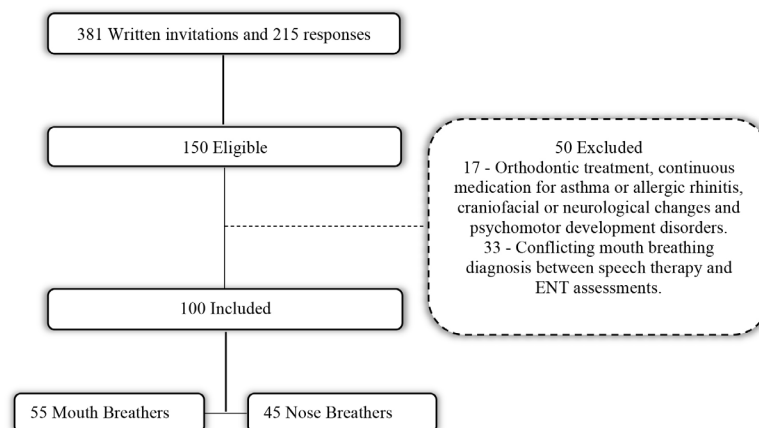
381 Written invitations and 215 responses

150 Eligible

50 Excluded
17 - Orthodontic treatment, continuous medication for asthma or allergic rhinitis, craniofacial or neurological changes and psychomotor development disorders.
33 - Conflicting mouth breathing diagnosis between speech therapy and ENT assessments.

100 Included

55 Mouth Breathers

45 Nose Breathers